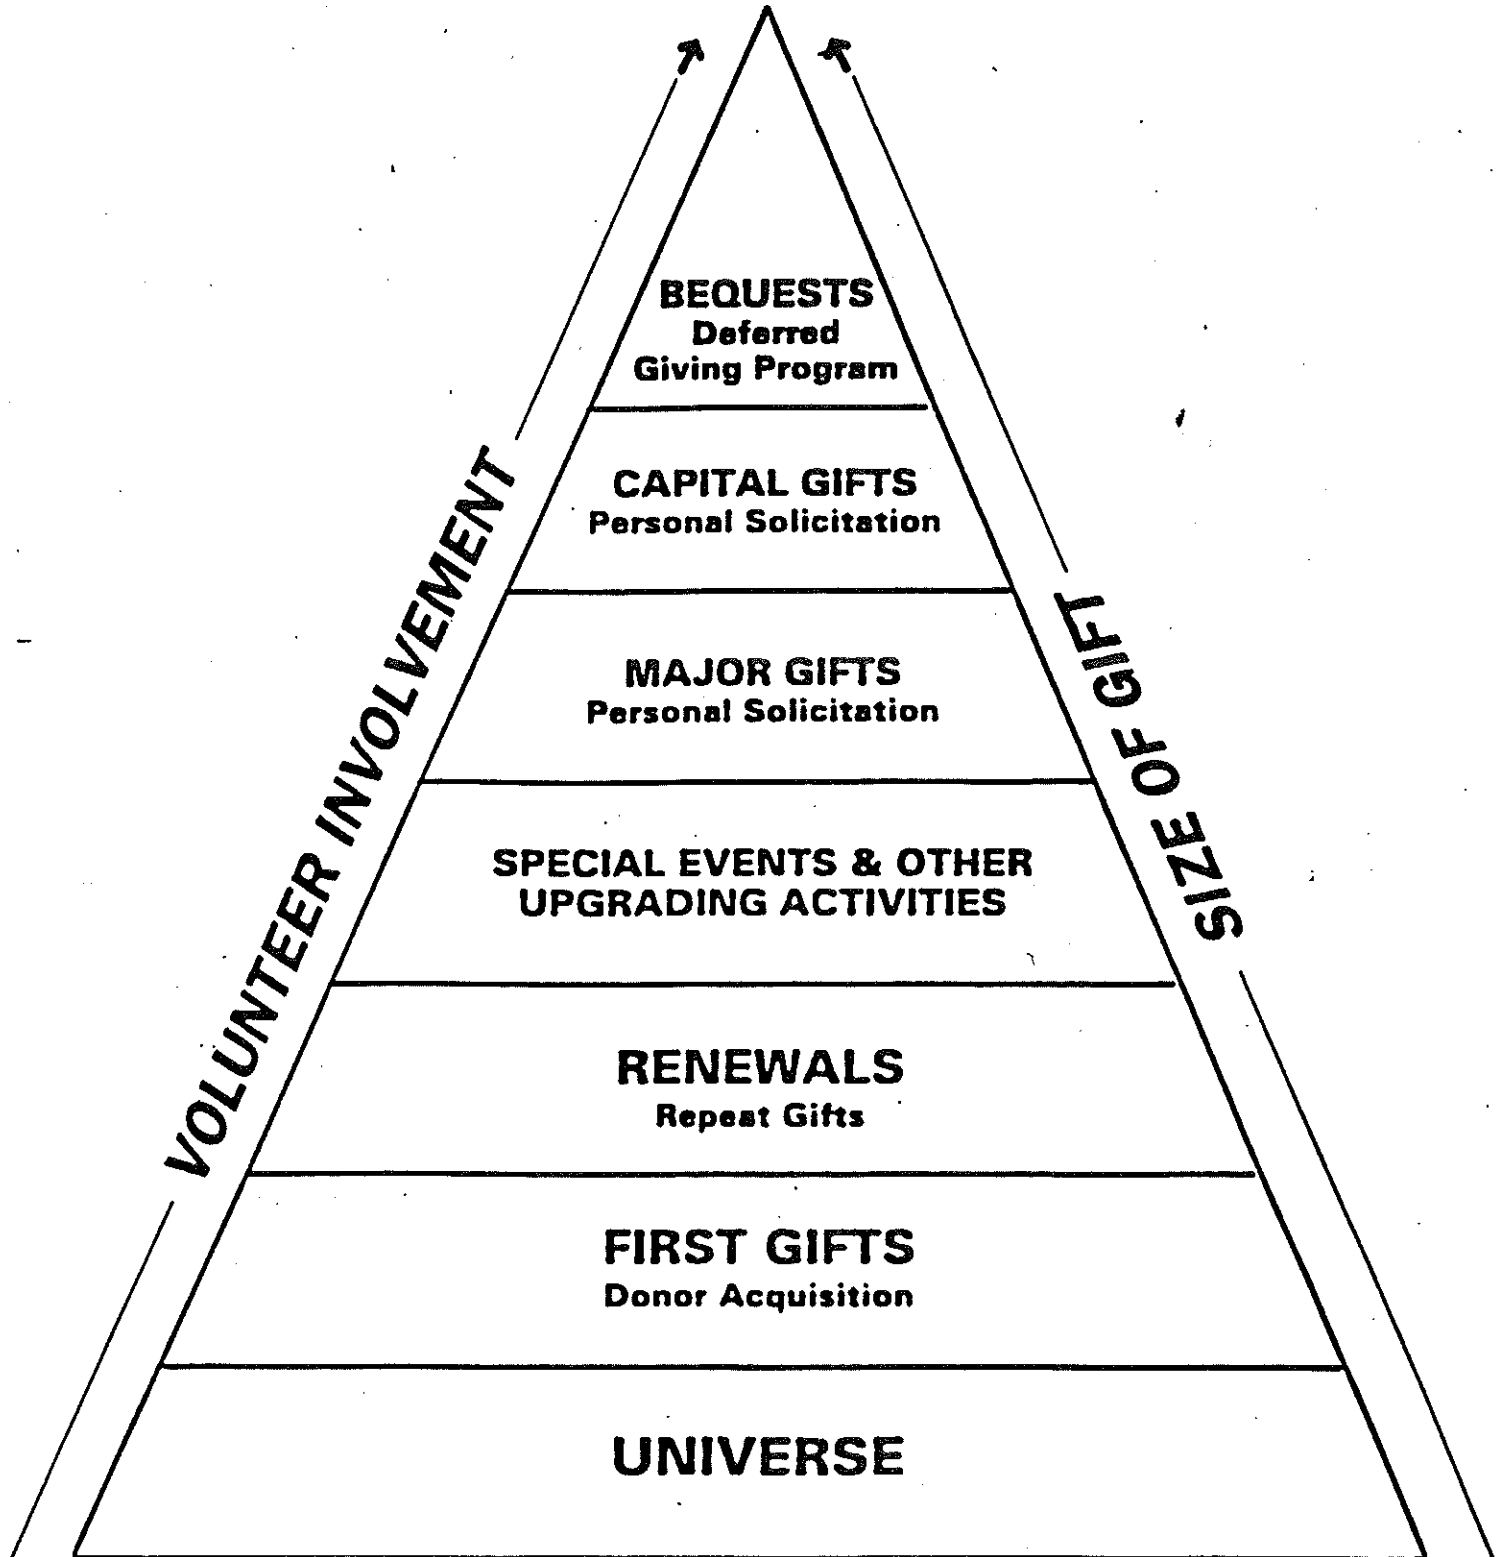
VOLUNTEER INVOLVEMENT

SIZE OF GIFT

BEQUESTS
Deferred
Giving Program

CAPITAL GIFTS
Personal Solicitation

MAJOR GIFTS
Personal Solicitation

SPECIAL EVENTS & OTHER
UPGRADING ACTIVITIES

RENEWALS
Repeat Gifts

FIRST GIFTS
Donor Acquisition

UNIVERSE